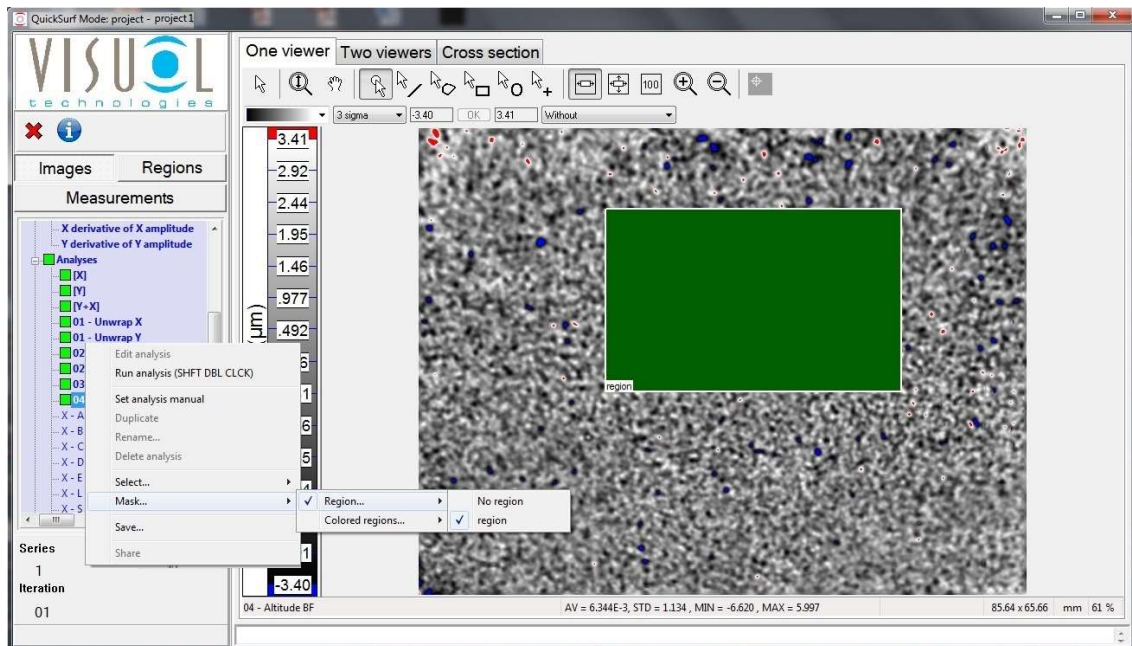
QuickSurf Mode: project - project1

VISUOL
technologies

Images
Regions
Measurements

X derivative of X amplitude
Y derivative of Y amplitude
Analyses
[X]
[Y]
[Y+X]
01 - Unwrap X
01 - Unwrap Y
02
02
03
04
X - A
X - B
X - C
X - D
X - E
X - L
X - S

Edit analysis
Run analysis (SHFT DBL CLCK)
Set analysis manual
Duplicate
Rename...
Delete analysis
Select...
Mask...
Save...
Share

Region...
Colored regions...

No region
region

Series
1
Iteration
01

One viewer
Two viewers
Cross section

3 sigma
-3.40
OK
3.41
Without

3.41
2.92
2.44
1.95
1.46
.977
.492
6
1
6
5
1
-3.40
(µm)

region

04 - Altitude BF
AV = 6.344E-3, STD = 1.134 , MIN = -6.620 , MAX = 5.997
85.64 x 65.66
mm
61 %